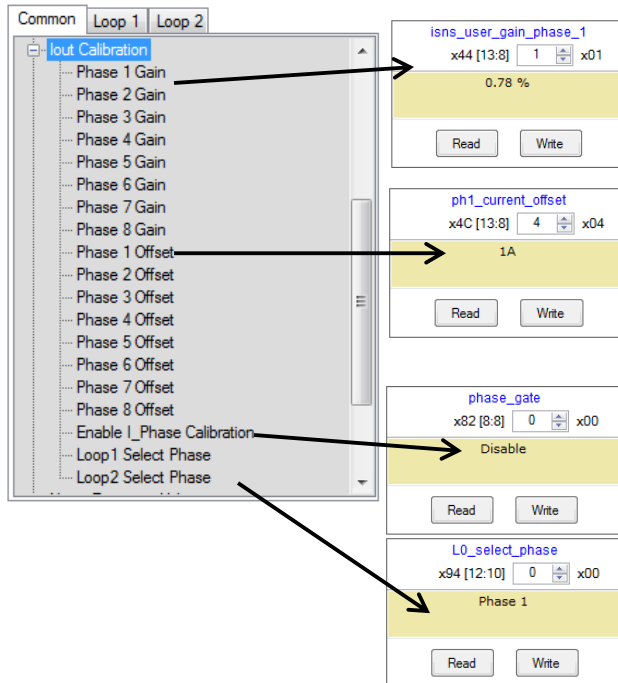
Common | Loop 1 | Loop 2

Iout Calibration
Phase 1 Gain
Phase 2 Gain
Phase 3 Gain
Phase 4 Gain
Phase 5 Gain
Phase 6 Gain
Phase 7 Gain
Phase 8 Gain
Phase 1 Offset
Phase 2 Offset
Phase 3 Offset
Phase 4 Offset
Phase 5 Offset
Phase 6 Offset
Phase 7 Offset
Phase 8 Offset
Enable I_Phase Calibration
Loop1 Select Phase
Loop2 Select Phase

isns_user_gain_phase_1
x44 [13:8] 1 x01
0.78 %
Read Write

ph1_current_offset
x4C [13:8] 4 x04
1A
Read Write

phase_gate
x82 [8:8] 0 x00
Disable
Read Write

L0_select_phase
x94 [12:10] 0 x00
Phase 1
Read Write